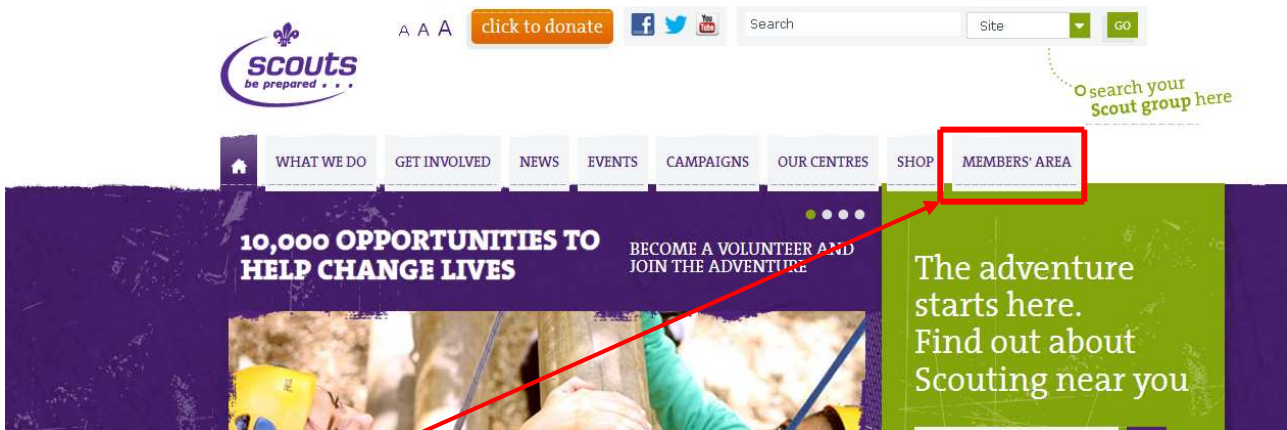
scouts
be prepared . . .

A A A

click to donate

Search

Site

GO

search your Scout group here

WHAT WE DO
GET INVOLVED
NEWS
EVENTS
CAMPAIGNS
OUR CENTRES
SHOP
MEMBERS' AREA

10,000 OPPORTUNITIES TO HELP CHANGE LIVES

BECOME A VOLUNTEER AND JOIN THE ADVENTURE

The adventure starts here. Find out about Scouting near you